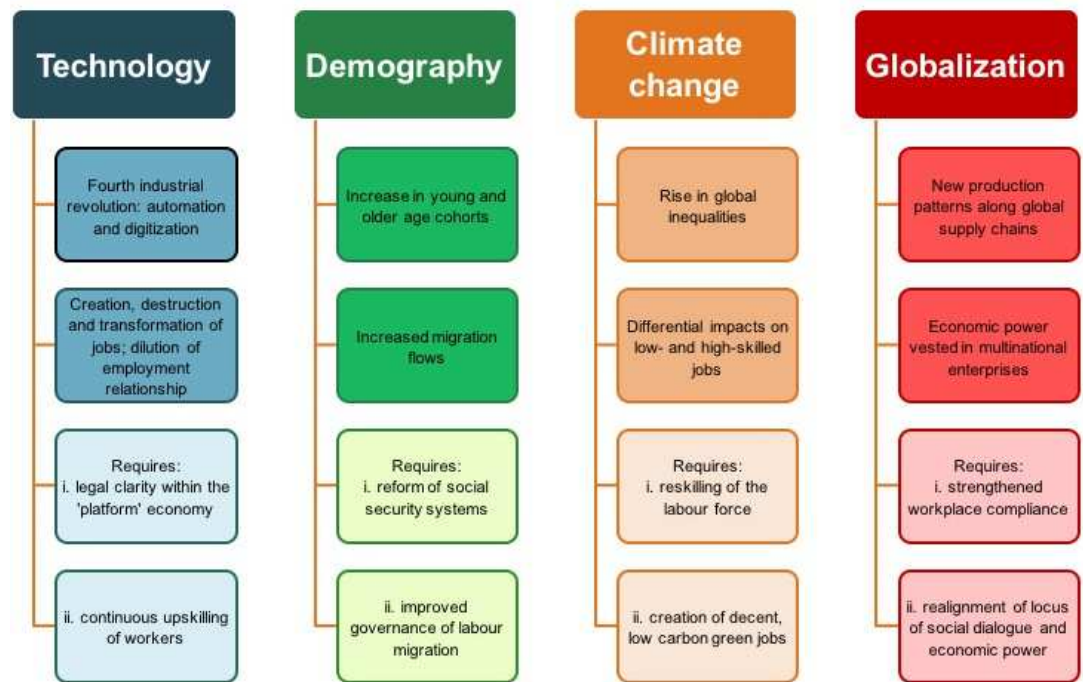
Technology

Fourth industrial revolution: automation and digitization

Creation, destruction and transformation of jobs; dilution of employment relationship

Requires:
i. legal clarity within the 'platform' economy

ii. continuous upskilling of workers

Demography

Increase in young and older age cohorts

Increased migration flows

Requires:
i. reform of social security systems

ii. improved governance of labour migration

Climate change

Rise in global inequalities

Differential impacts on low- and high-skilled jobs

Requires:
i. reskilling of the labour force

ii. creation of decent, low carbon green jobs

Globalization

New production patterns along global supply chains

Economic power vested in multinational enterprises

Requires:
i. strengthened workplace compliance

ii. realignment of locus of social dialogue and economic power